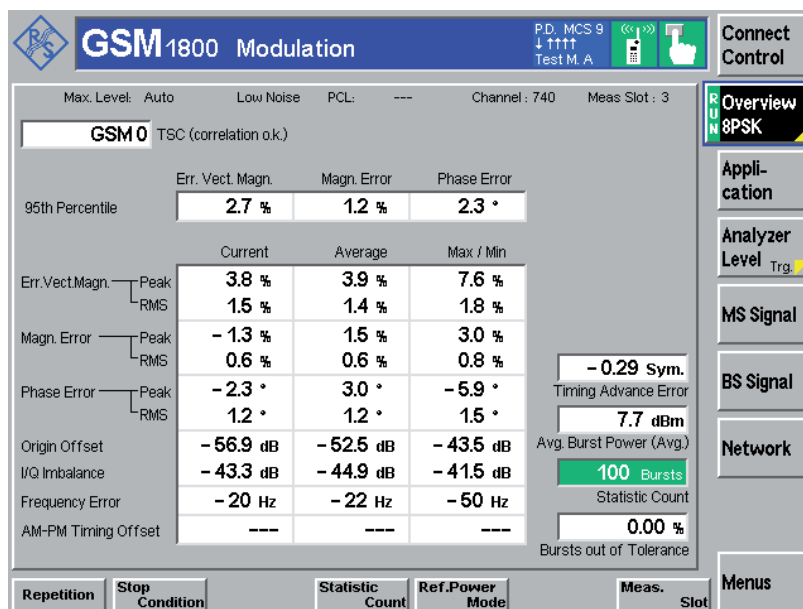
GSM 1800 Modulation

P.D. MCS 9
Test M. A

Connect Control

Max. Level: Auto    Low Noise    PCL: ---    Channel : 740    Meas Slot : 3

GSM 0 TSC (correlation o.k.)

| | Err. Vect. Magn. | Magn. Error | Phase Error |
|---|---|---|---|
| 95th Percentile | 2.7 % | 1.2 % | 2.3 ° |

| | | Current | Average | Max / Min |
|---|---|---|---|---|
| Err.Vect.Magn. | Peak | 3.8 % | 3.9 % | 7.6 % |
| | RMS | 1.5 % | 1.4 % | 1.8 % |
| Magn. Error | Peak | – 1.3 % | 1.5 % | 3.0 % |
| | RMS | 0.6 % | 0.6 % | 0.8 % |
| Phase Error | Peak | – 2.3 ° | 3.0 ° | – 5.9 ° |
| | RMS | 1.2 ° | 1.2 ° | 1.5 ° |
| Origin Offset | | – 56.9 dB | – 52.5 dB | – 43.5 dB |
| I/Q Imbalance | | – 43.3 dB | – 44.9 dB | – 41.5 dB |
| Frequency Error | | – 20 Hz | – 22 Hz | – 50 Hz |
| AM-PM Timing Offset | | --- | --- | --- |

– 0.29 Sym.
Timing Advance Error
7.7 dBm
Avg. Burst Power (Avg.)
100 Bursts
Statistic Count
0.00 %
Bursts out of Tolerance

RUN Overview 8PSK

Application

Analyzer Level Trg.

MS Signal

BS Signal

Network

Menus

Repetition    Stop Condition    Statistic Count    Ref.Power Mode    Meas. Slot